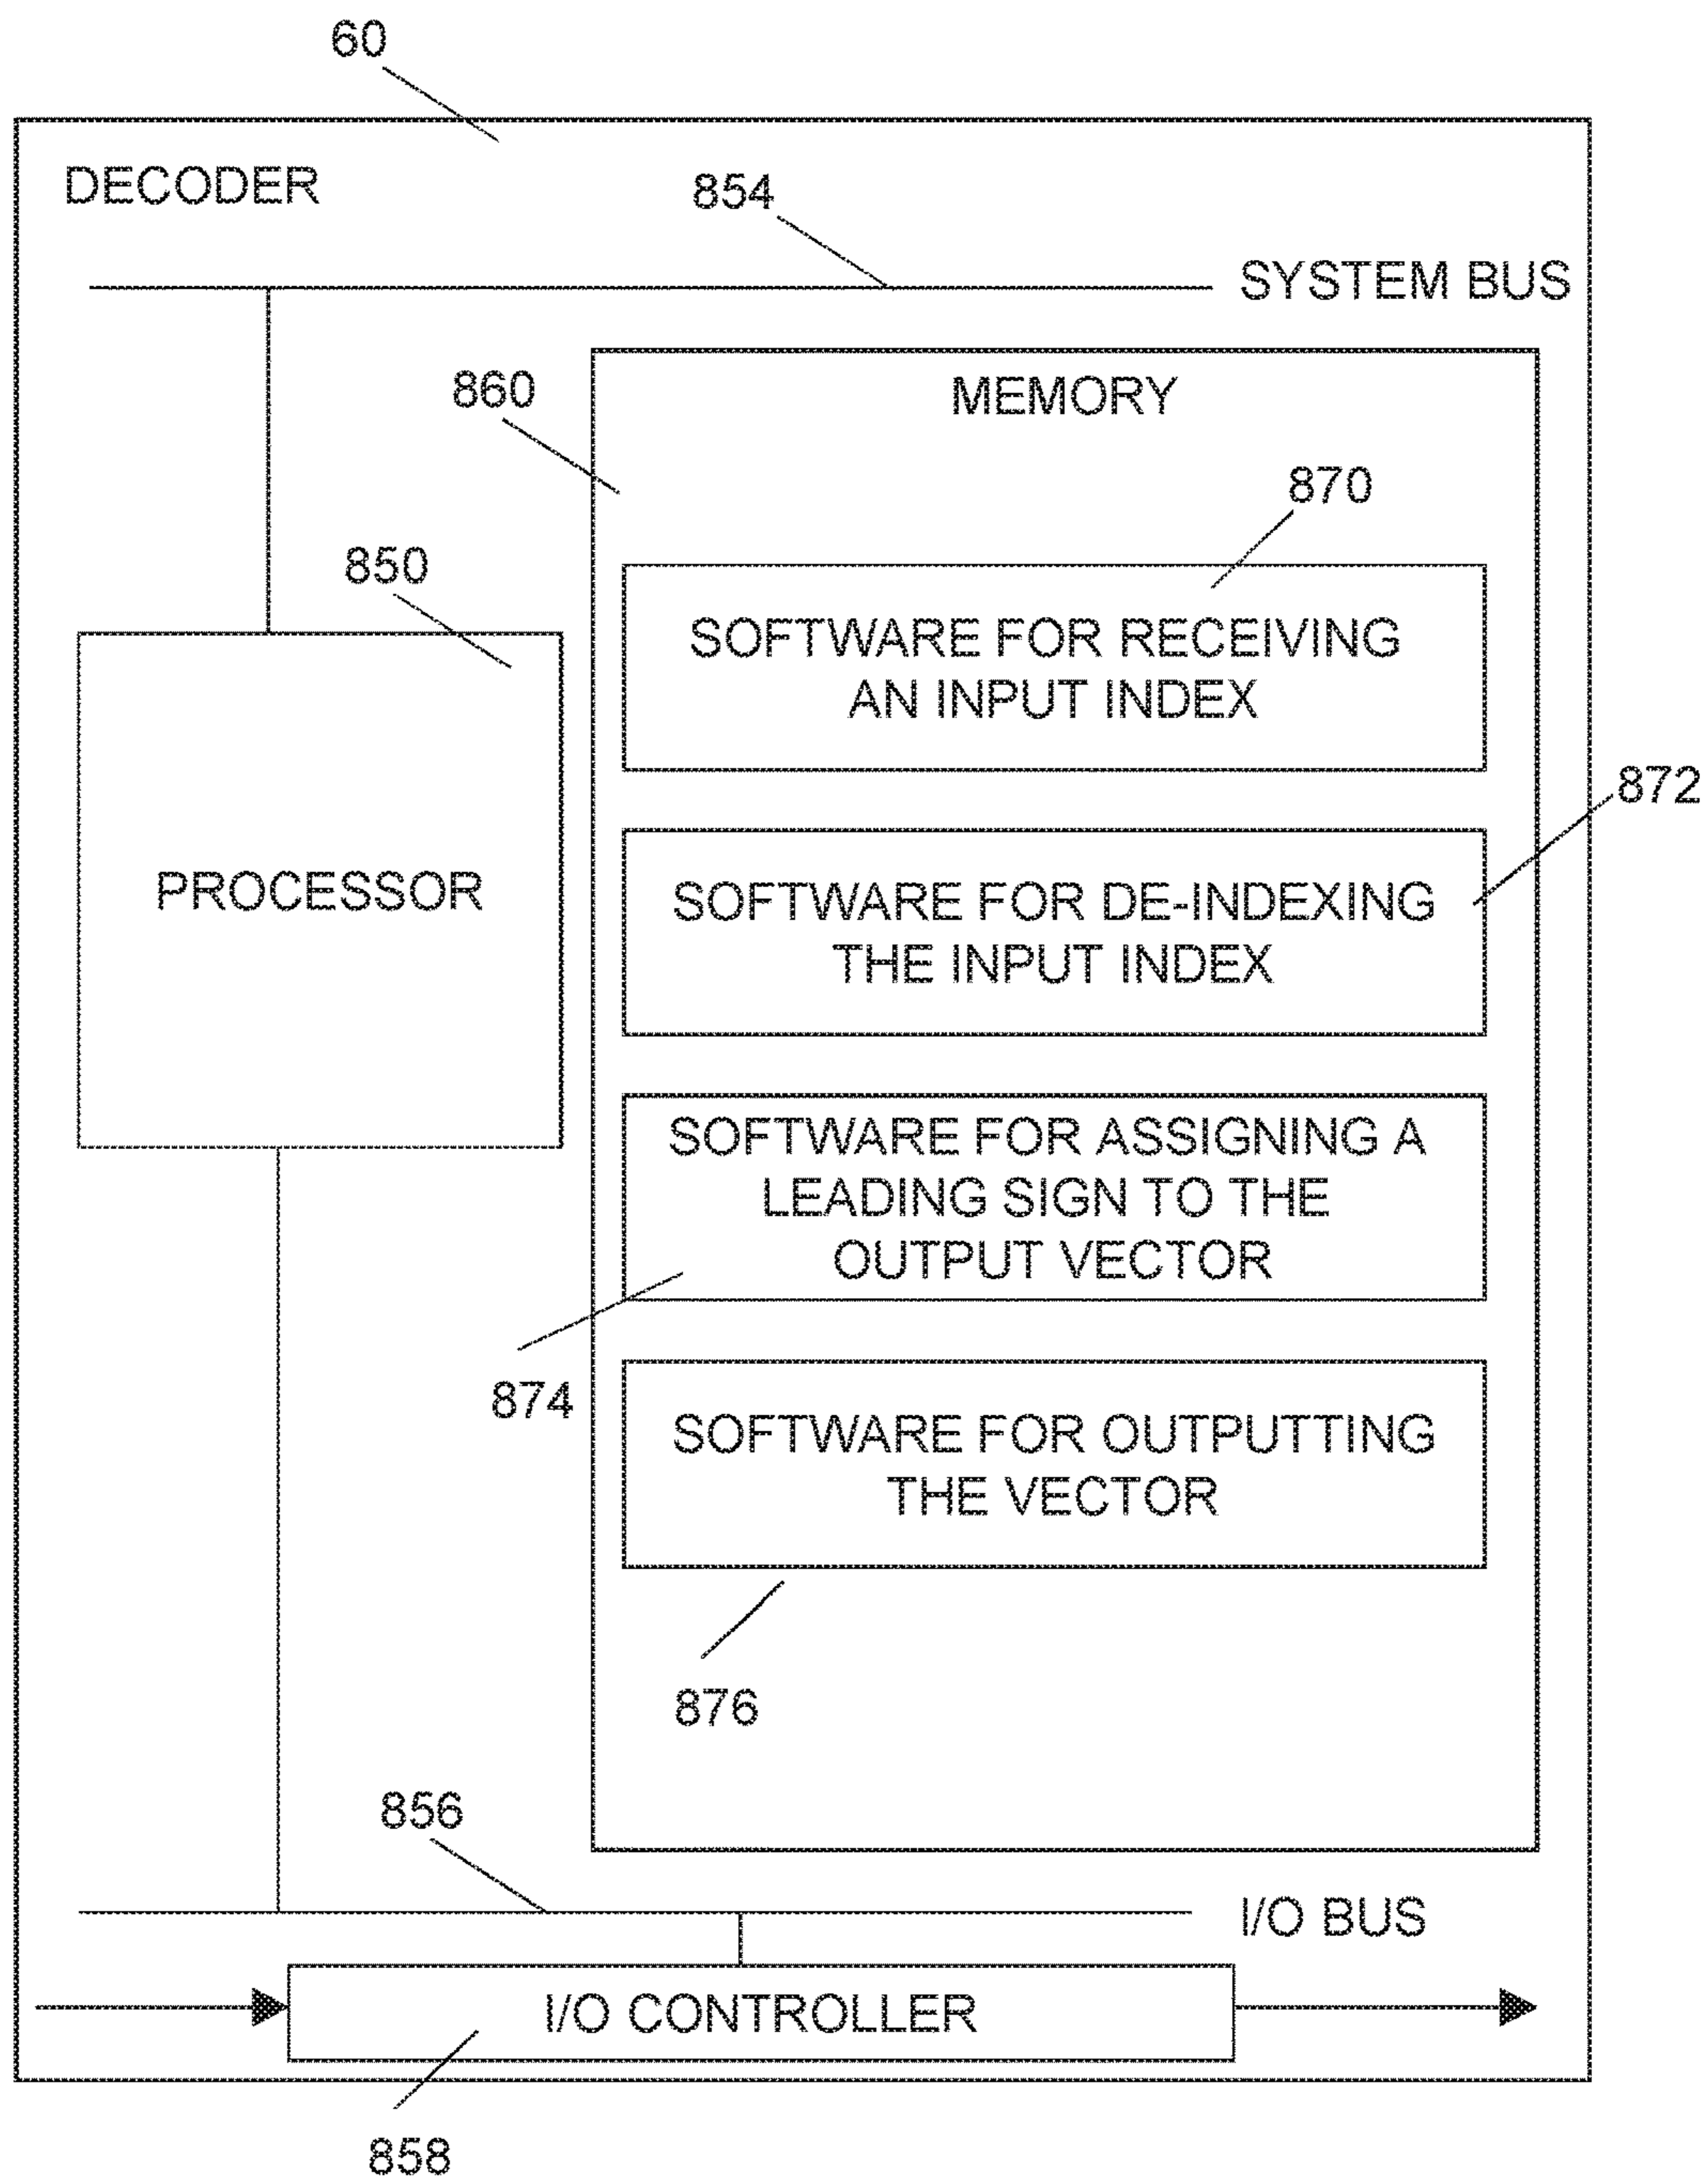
60

DECODER

854

SYSTEM BUS

860

MEMORY

870

850

SOFTWARE FOR RECEIVING AN INPUT INDEX

872

PROCESSOR

SOFTWARE FOR DE-INDEXING THE INPUT INDEX

SOFTWARE FOR ASSIGNING A LEADING SIGN TO THE OUTPUT VECTOR

874

SOFTWARE FOR OUTPUTTING THE VECTOR

876

856

I/O BUS

I/O CONTROLLER

858